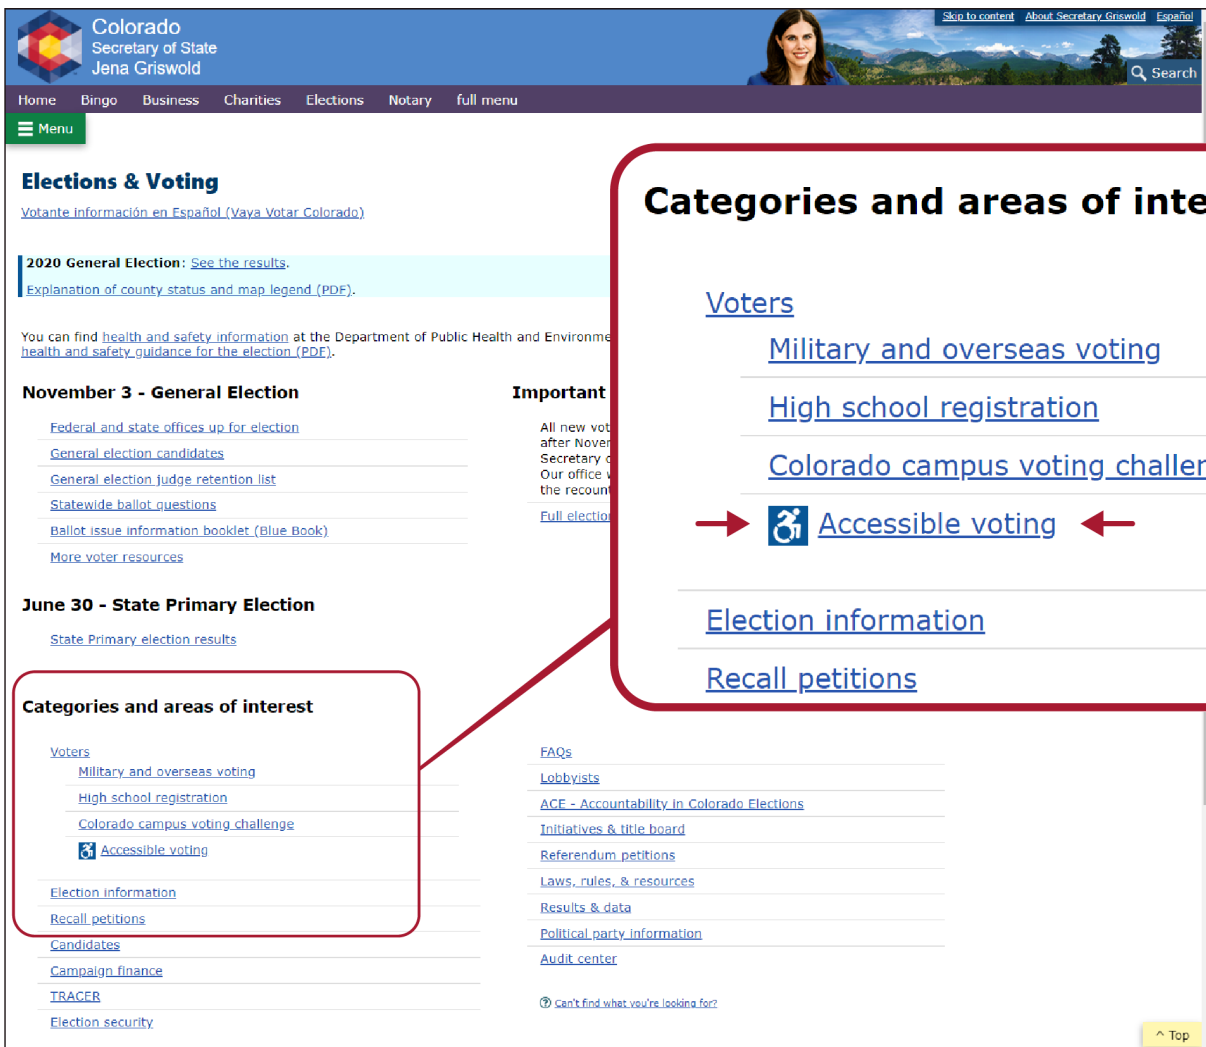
Colorado
Secretary of State
Jena Griswold

Skip to content About Secretary Griswold Español

Search

Home Bingo Business Charities Elections Notary full menu

Menu

Elections & Voting

Votante información en Español (Vaya Votar Colorado)

2020 General Election: See the results.
Explanation of county status and map legend (PDF).

You can find health and safety information at the Department of Public Health and Environme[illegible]
health and safety guidance for the election (PDF).

November 3 - General Election

Federal and state offices up for election
General election candidates
General election judge retention list
Statewide ballot questions
Ballot issue information booklet (Blue Book)
More voter resources

Important

All new vot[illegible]
after Nover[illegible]
Secretary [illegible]
Our office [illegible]
the recoun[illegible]

Full electio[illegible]

June 30 - State Primary Election

State Primary election results

Categories and areas of interest

Voters
Military and overseas voting
High school registration
Colorado campus voting challenge
Accessible voting

Election information
Recall petitions
Candidates
Campaign finance
TRACER
Election security

FAQs
Lobbyists
ACE - Accountability in Colorado Elections
Initiatives & title board
Referendum petitions
Laws, rules, & resources
Results & data
Political party information
Audit center

Can't find what you're looking for?

Categories and areas of inte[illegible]

Voters
Military and overseas voting
High school registration
Colorado campus voting challe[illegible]
Accessible voting

Election information
Recall petitions

Top